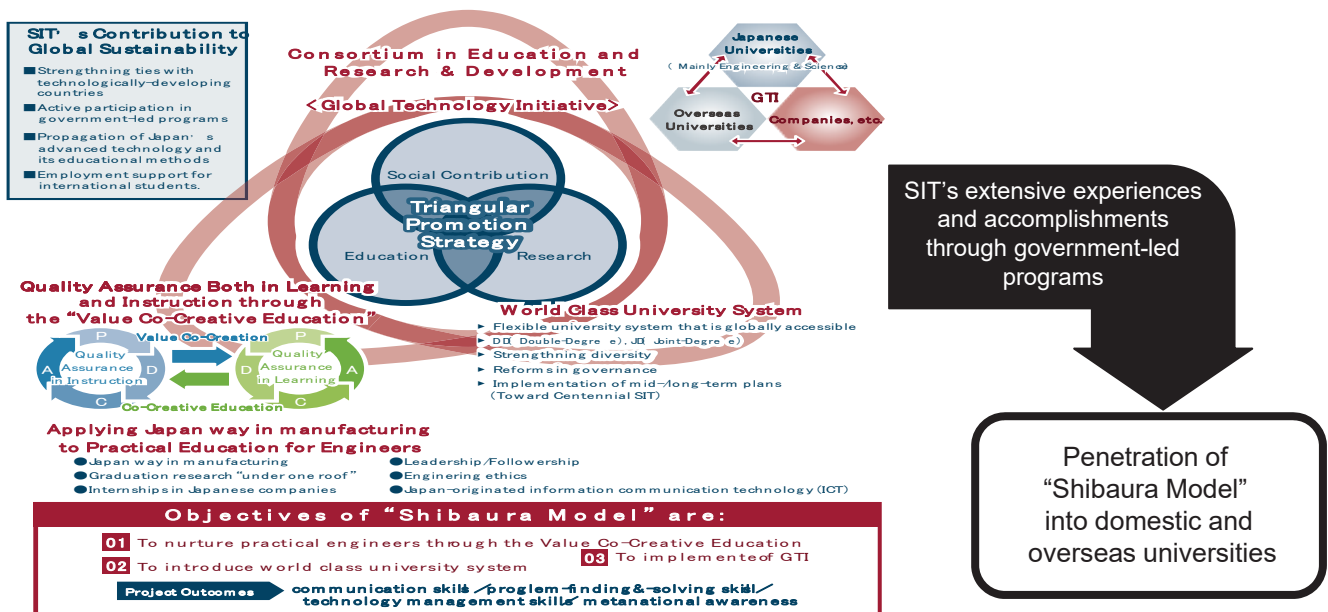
SIT's Contribution to Global Sustainability

■ Strengthning ties with technologically-developing countries
■ Active participation in government-led programs
■ Propagation of Japan's advanced technology and its educational methods
■ Employment support for international students.

Consortium in Education and Research & Development

<Global Technology Initiative>

Japanese Universities
(Mainly Engineering & Science)
GTI
Overseas Universities
Companies, etc.

Social Contribution
Triangular Promotion Strategy
Education
Research

SIT's extensive experiences and accomplishments through government-led programs

Quality Assurance Both in Learning and Instruction through the "Value Co-Creative Education"

Value Co-Creation
P
A
D
C
Quality Assurance in Instruction
P
D
A
C
Quality Assurance in Learning
Co-Creative Education

World Class University System
► Flexible university system that is globally accessible
► DD (Double-Degree), JD (Joint-Degree)
► Strengthning diversity
► Reforms in governance
► Implementation of mid-/long-term plans (Toward Centennial SIT)

Applying Japan way in manufacturing to Practical Education for Engineers
● Japan way in manufacturing
● Graduation research "under one roof"
● Internships in Japanese companies
● Leadership/Followership
● Engineering ethics
● Japan-originated information communication technology (ICT)

Penetration of "Shibaura Model" into domestic and overseas universities

Objectives of "Shibaura Model" are:
01 To nurture practical engineers through the Value Co-Creative Education
02 To introduce world class university system
03 To implement of GTI
Project Outcomes communication skills/ progrem-finding&-solving skill/ technology management skills/ metanational awareness